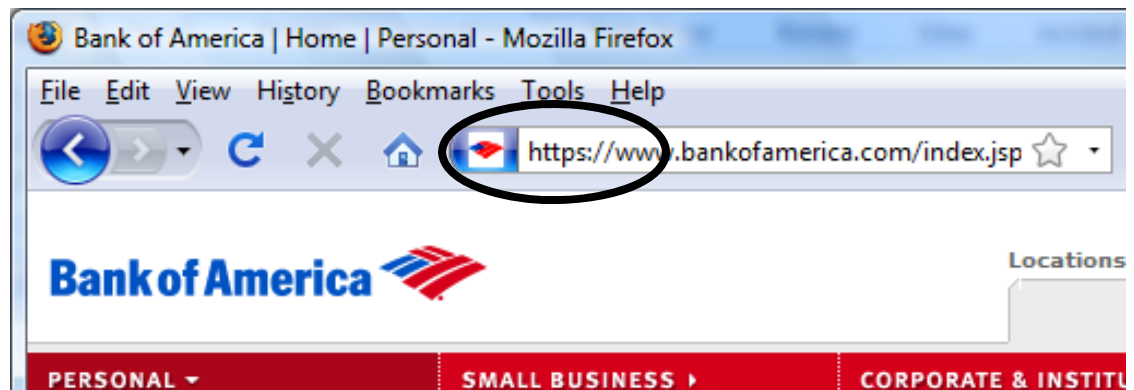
Bank of America | Home | Personal - Mozilla Firefox

File Edit View History Bookmarks Tools Help

https://www.bankofamerica.com/index.jsp

Bank of America

Locations

PERSONAL

SMALL BUSINESS

CORPORATE & INSTITU